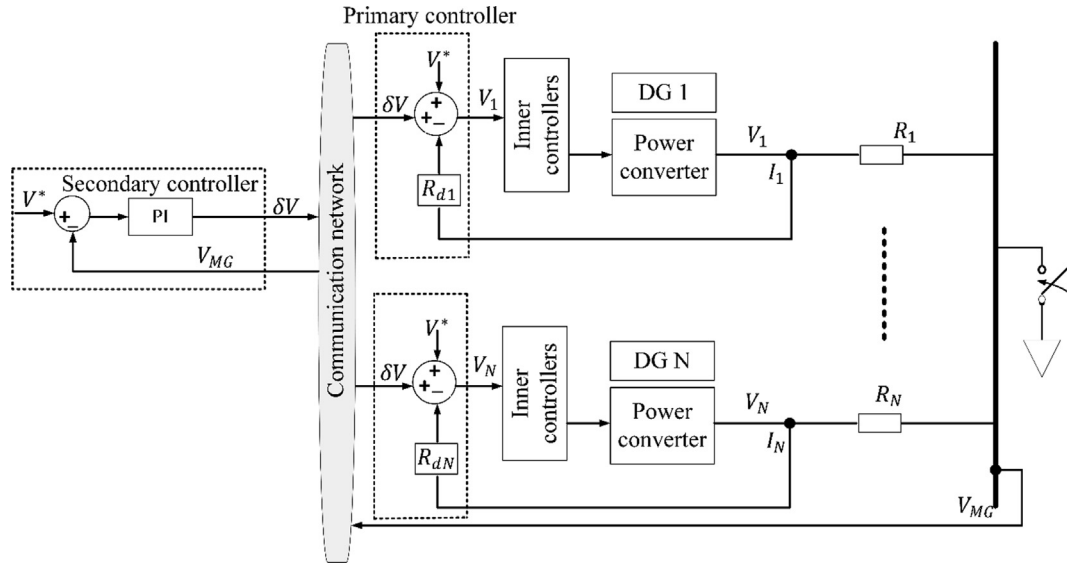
Primary controller

Secondary controller

$V^*$ + _ PI $\delta V$

$V_{MG}$

Communication network

$V^*$ + +_ $\delta V$ $V_1$ $R_{d1}$

Inner controllers

DG 1

Power converter

$V_1$ $I_1$ $R_1$

$V^*$ + +_ $\delta V$ $V_N$ $R_{dN}$

Inner controllers

DG N

Power converter

$V_N$ $I_N$ $R_N$

$V_{MG}$